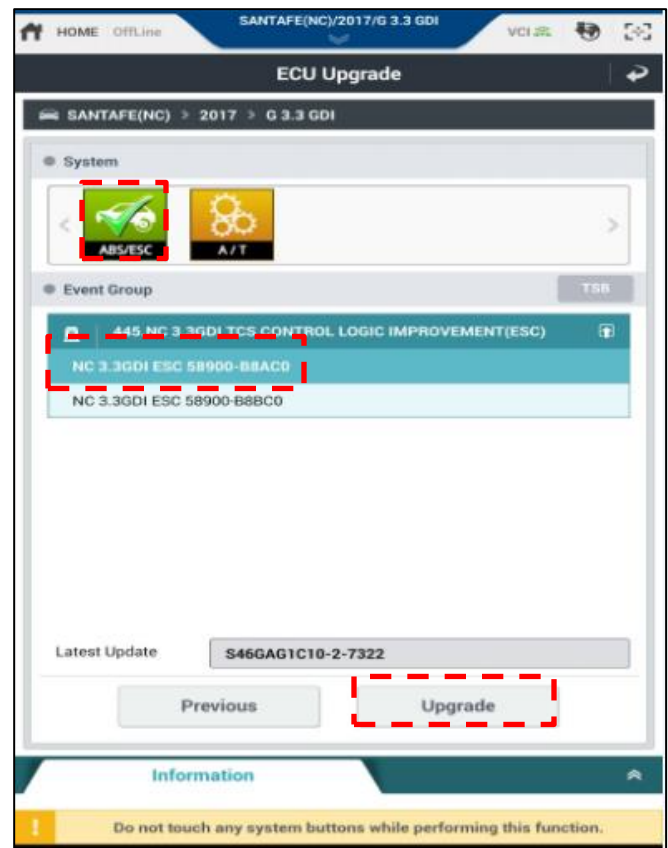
HOME OffLine
SANTAFE(NC)/2017/G 3.3 GDI
VCI

ECU Upgrade

SANTAFE(NC) > 2017 > G 3.3 GDI

System

ABS/ESC
A/T

Event Group
TSB

445 NC 3.3GDI TCS CONTROL LOGIC IMPROVEMENT(ESC)
NC 3.3GDI ESC 58900-B8AC0
NC 3.3GDI ESC 58900-B8BC0

Latest Update
S46GAG1C10-2-7322

Previous
Upgrade

Information

!
Do not touch any system buttons while performing this function.